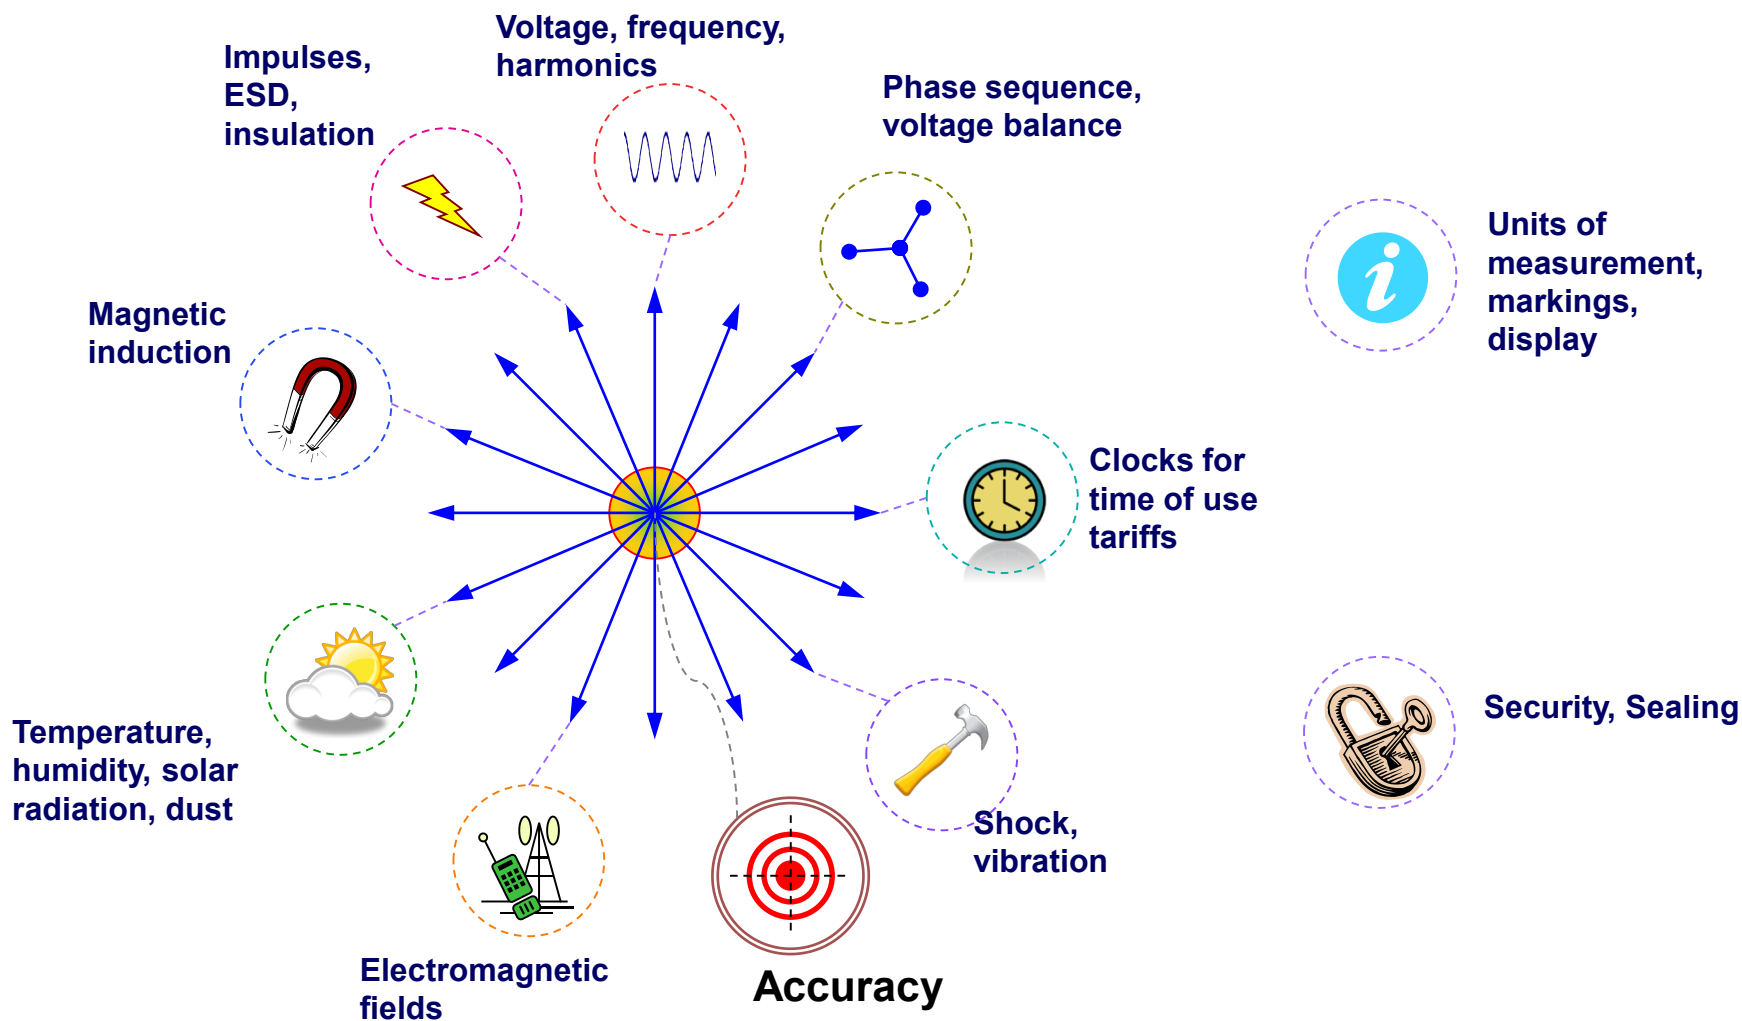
Voltage, frequency, harmonics

Impulses, ESD, insulation

Phase sequence, voltage balance

Units of measurement, markings, display

Magnetic induction

Clocks for time of use tariffs

Temperature, humidity, solar radiation, dust

Security, Sealing

Shock, vibration

Electromagnetic fields

Accuracy